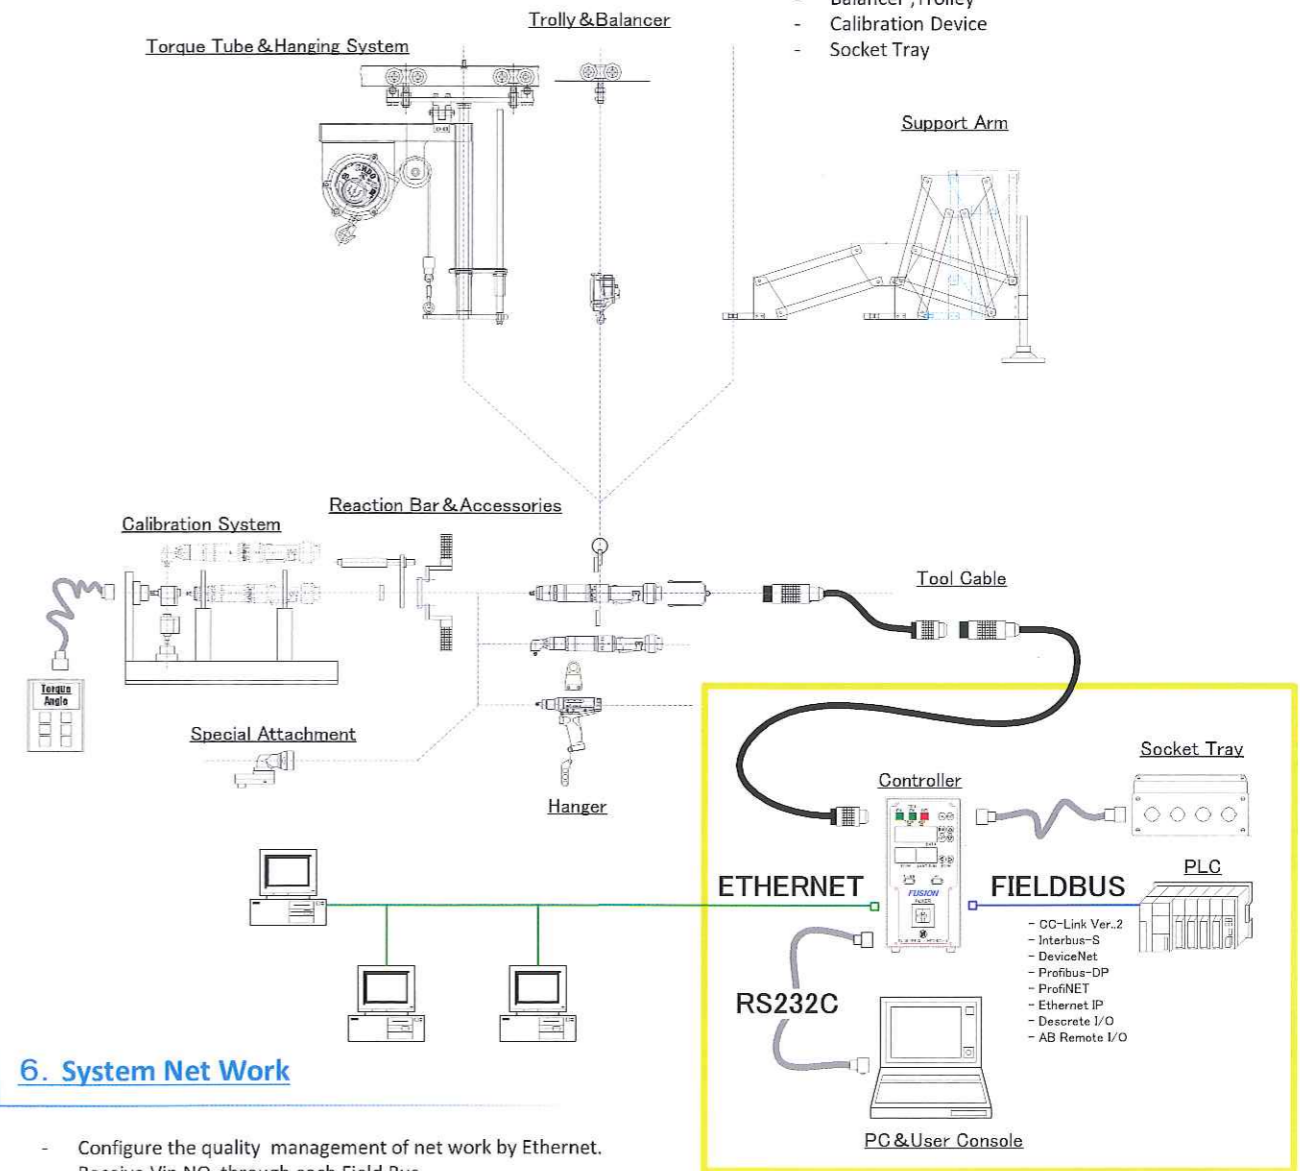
- Balancer, Trolley
- Calibration Device
- Socket Tray

Trolly & Balancer

Torque Tube & Hanging System

Support Arm

Reaction Bar & Accessories

Calibration System

Tool Cable

Torque
Angle

Special Attachment

Hanger

Socket Tray

Controller

FUSION

ETHERNET

FIELDBUS

PLC

- CC-Link Ver.2
- Interbus-S
- DeviceNet
- Profibus-DP
- ProfiNET
- Ethernet IP
- Descrete I/O
- AB Remote I/O

RS232C

6. System Net Work

- Configure the quality management of net work by Ethernet.
Receive Vin NO. through each Field Bus

PC & User Console